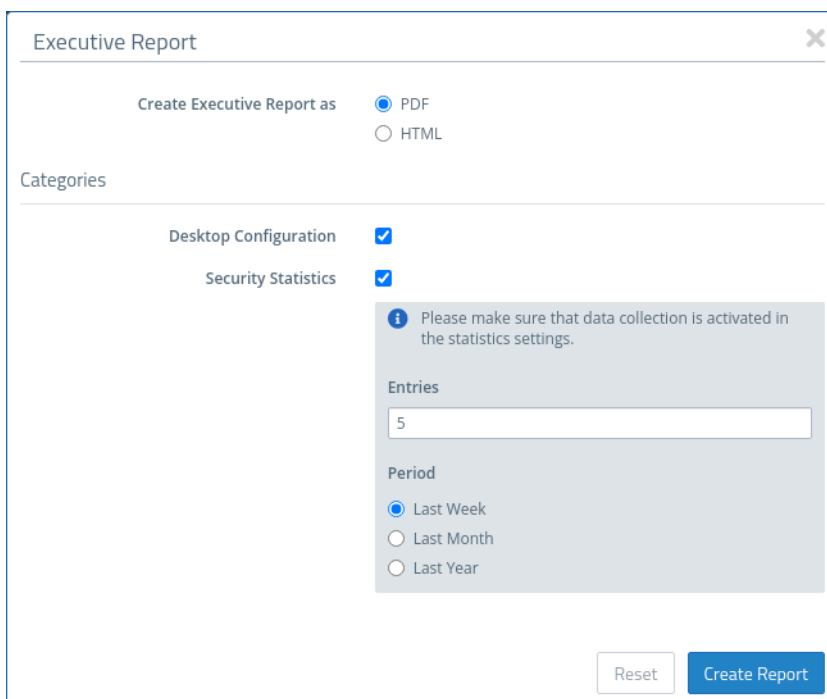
Executive Report

×

Create Executive Report as

PDF

HTML

Categories

Desktop Configuration

Security Statistics

Please make sure that data collection is activated in the statistics settings.

Entries

5

Period

Last Week

Last Month

Last Year

Reset

Create Report